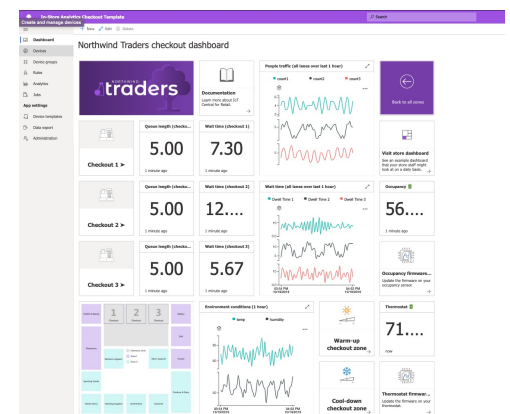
In-Store Analytics Checkout Template
Create and manage devices

Search

Dashboard
Devices
Device groups
Rules
Analytics
Jobs
App settings
Device templates
Data export
Administration

+ New  Edit  Delete

Northwind Traders checkout dashboard

NORTHWIND
traders

Documentation
Learn more about IoT Central for Retail.

People traffic (all lanes over last 1 hour)
count1  count2  count3

Back to all zones

Checkout 1 >

Queue length (checko...
5.00
1 minute ago

Wait time (checkout 1)
7.30
1 minute ago

Visit store dashboard
See an example dashboard that your store staff might look at on a daily basis.

Checkout 2 >

Queue length (checko...
5.00
1 minute ago

Wait time (checkout 2)
12....
1 minute ago

Wait time (all lanes over last 1 hour)
Dwell Time 1  Dwell Time 2  Dwell Time 3

Occupancy
56....
1 minute ago

Checkout 3 >

Queue length (checko...
5.00
1 minute ago

Wait time (checkout 3)
5.67
1 minute ago

Occupancy firmware...
Update the firmware on your occupancy sensor.

1  2  3
Checkout  Checkout  Checkout

Environment conditions (1 hour)
temp  humidity

Warm-up checkout zone

Thermostat
71....
now

Cool-down checkout zone

Thermostat firmwar...
Update the firmware on your thermostat.